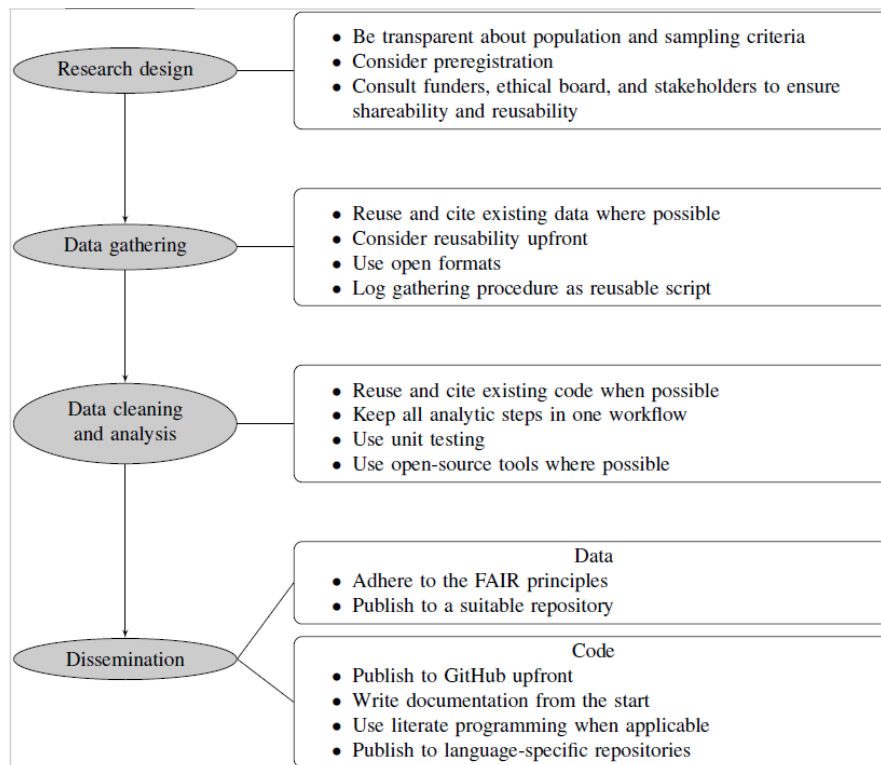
Research design

• Be transparent about population and sampling criteria
• Consider preregistration
• Consult funders, ethical board, and stakeholders to ensure shareability and reusability

Data gathering

• Reuse and cite existing data where possible
• Consider reusability upfront
• Use open formats
• Log gathering procedure as reusable script

Data cleaning and analysis

• Reuse and cite existing code when possible
• Keep all analytic steps in one workflow
• Use unit testing
• Use open-source tools where possible

Dissemination

Data
• Adhere to the FAIR principles
• Publish to a suitable repository

Code
• Publish to GitHub upfront
• Write documentation from the start
• Use literate programming when applicable
• Publish to language-specific repositories